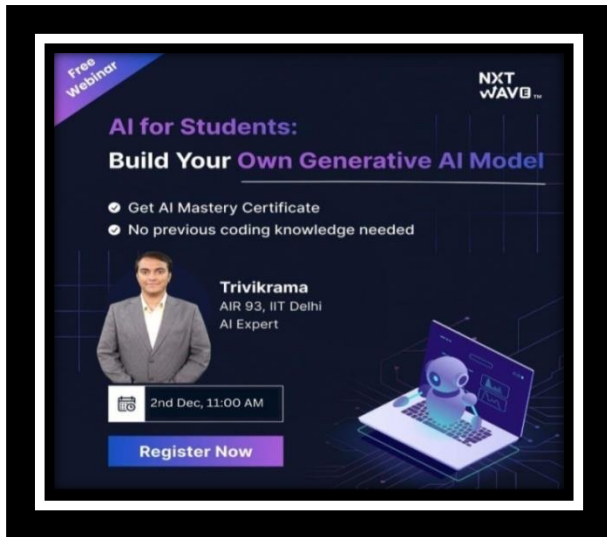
Free Webinar

NXT WAVE™

AI for Students:
Build Your Own Generative AI Model

Get AI Mastery Certificate
No previous coding knowledge needed

Trivikrama
AIR 93, IIT Delhi
AI Expert

2nd Dec, 11:00 AM

Register Now